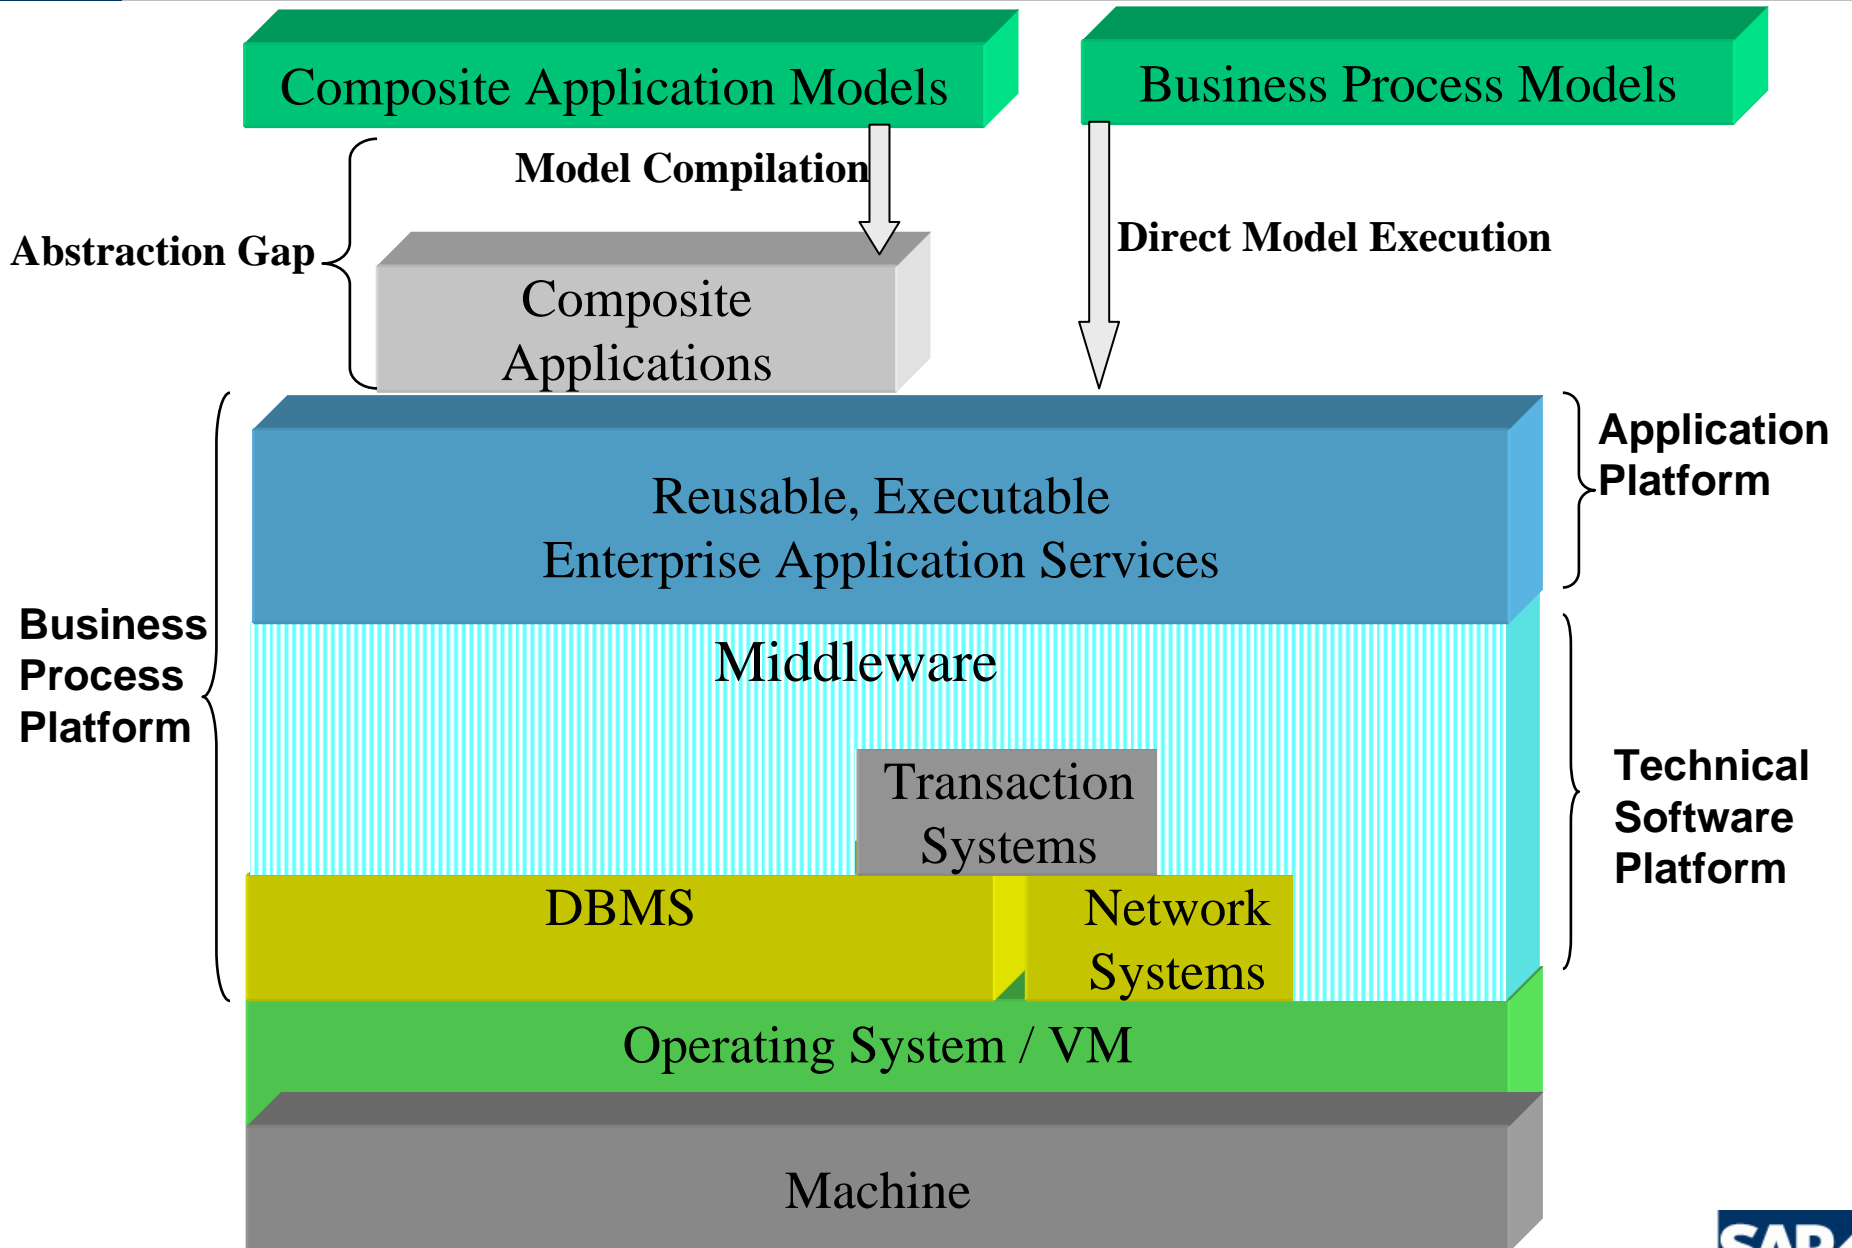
Composite Application Models

Business Process Models

Model Compilation

Abstraction Gap

Composite Applications

Direct Model Execution

Application Platform

Reusable, Executable Enterprise Application Services

Business Process Platform

Middleware

Transaction Systems

Technical Software Platform

DBMS

Network Systems

Operating System / VM

Machine

SAP